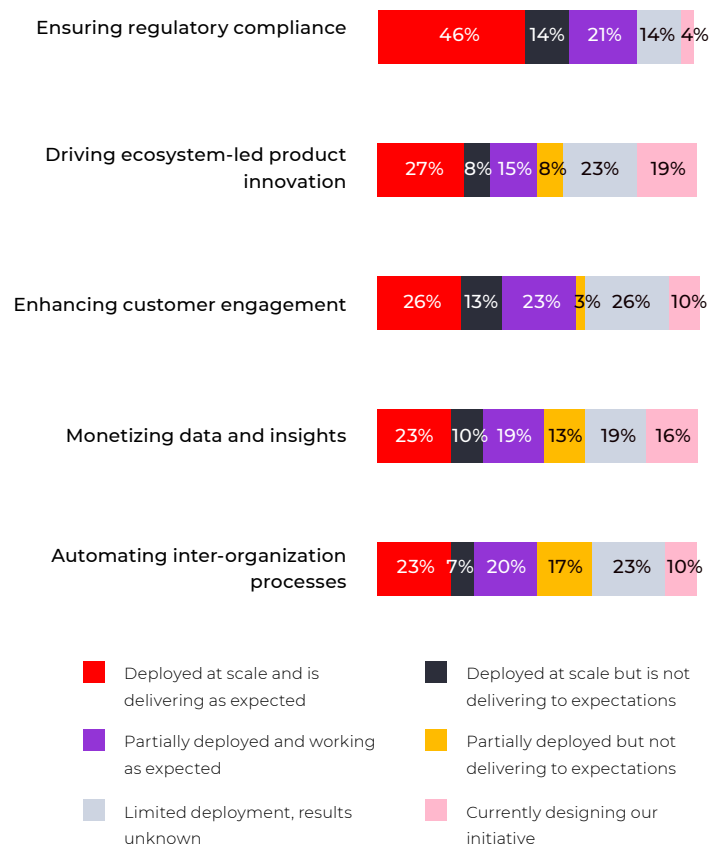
Ensuring regulatory compliance
46% 14% 21% 14% 4%

Driving ecosystem-led product innovation
27% 8% 15% 8% 23% 19%

Enhancing customer engagement
26% 13% 23% 3% 26% 10%

Monetizing data and insights
23% 10% 19% 13% 19% 16%

Automating inter-organization processes
23% 7% 20% 17% 23% 10%

Deployed at scale and is delivering as expected

Deployed at scale but is not delivering to expectations

Partially deployed and working as expected

Partially deployed but not delivering to expectations

Limited deployment, results unknown

Currently designing our initiative